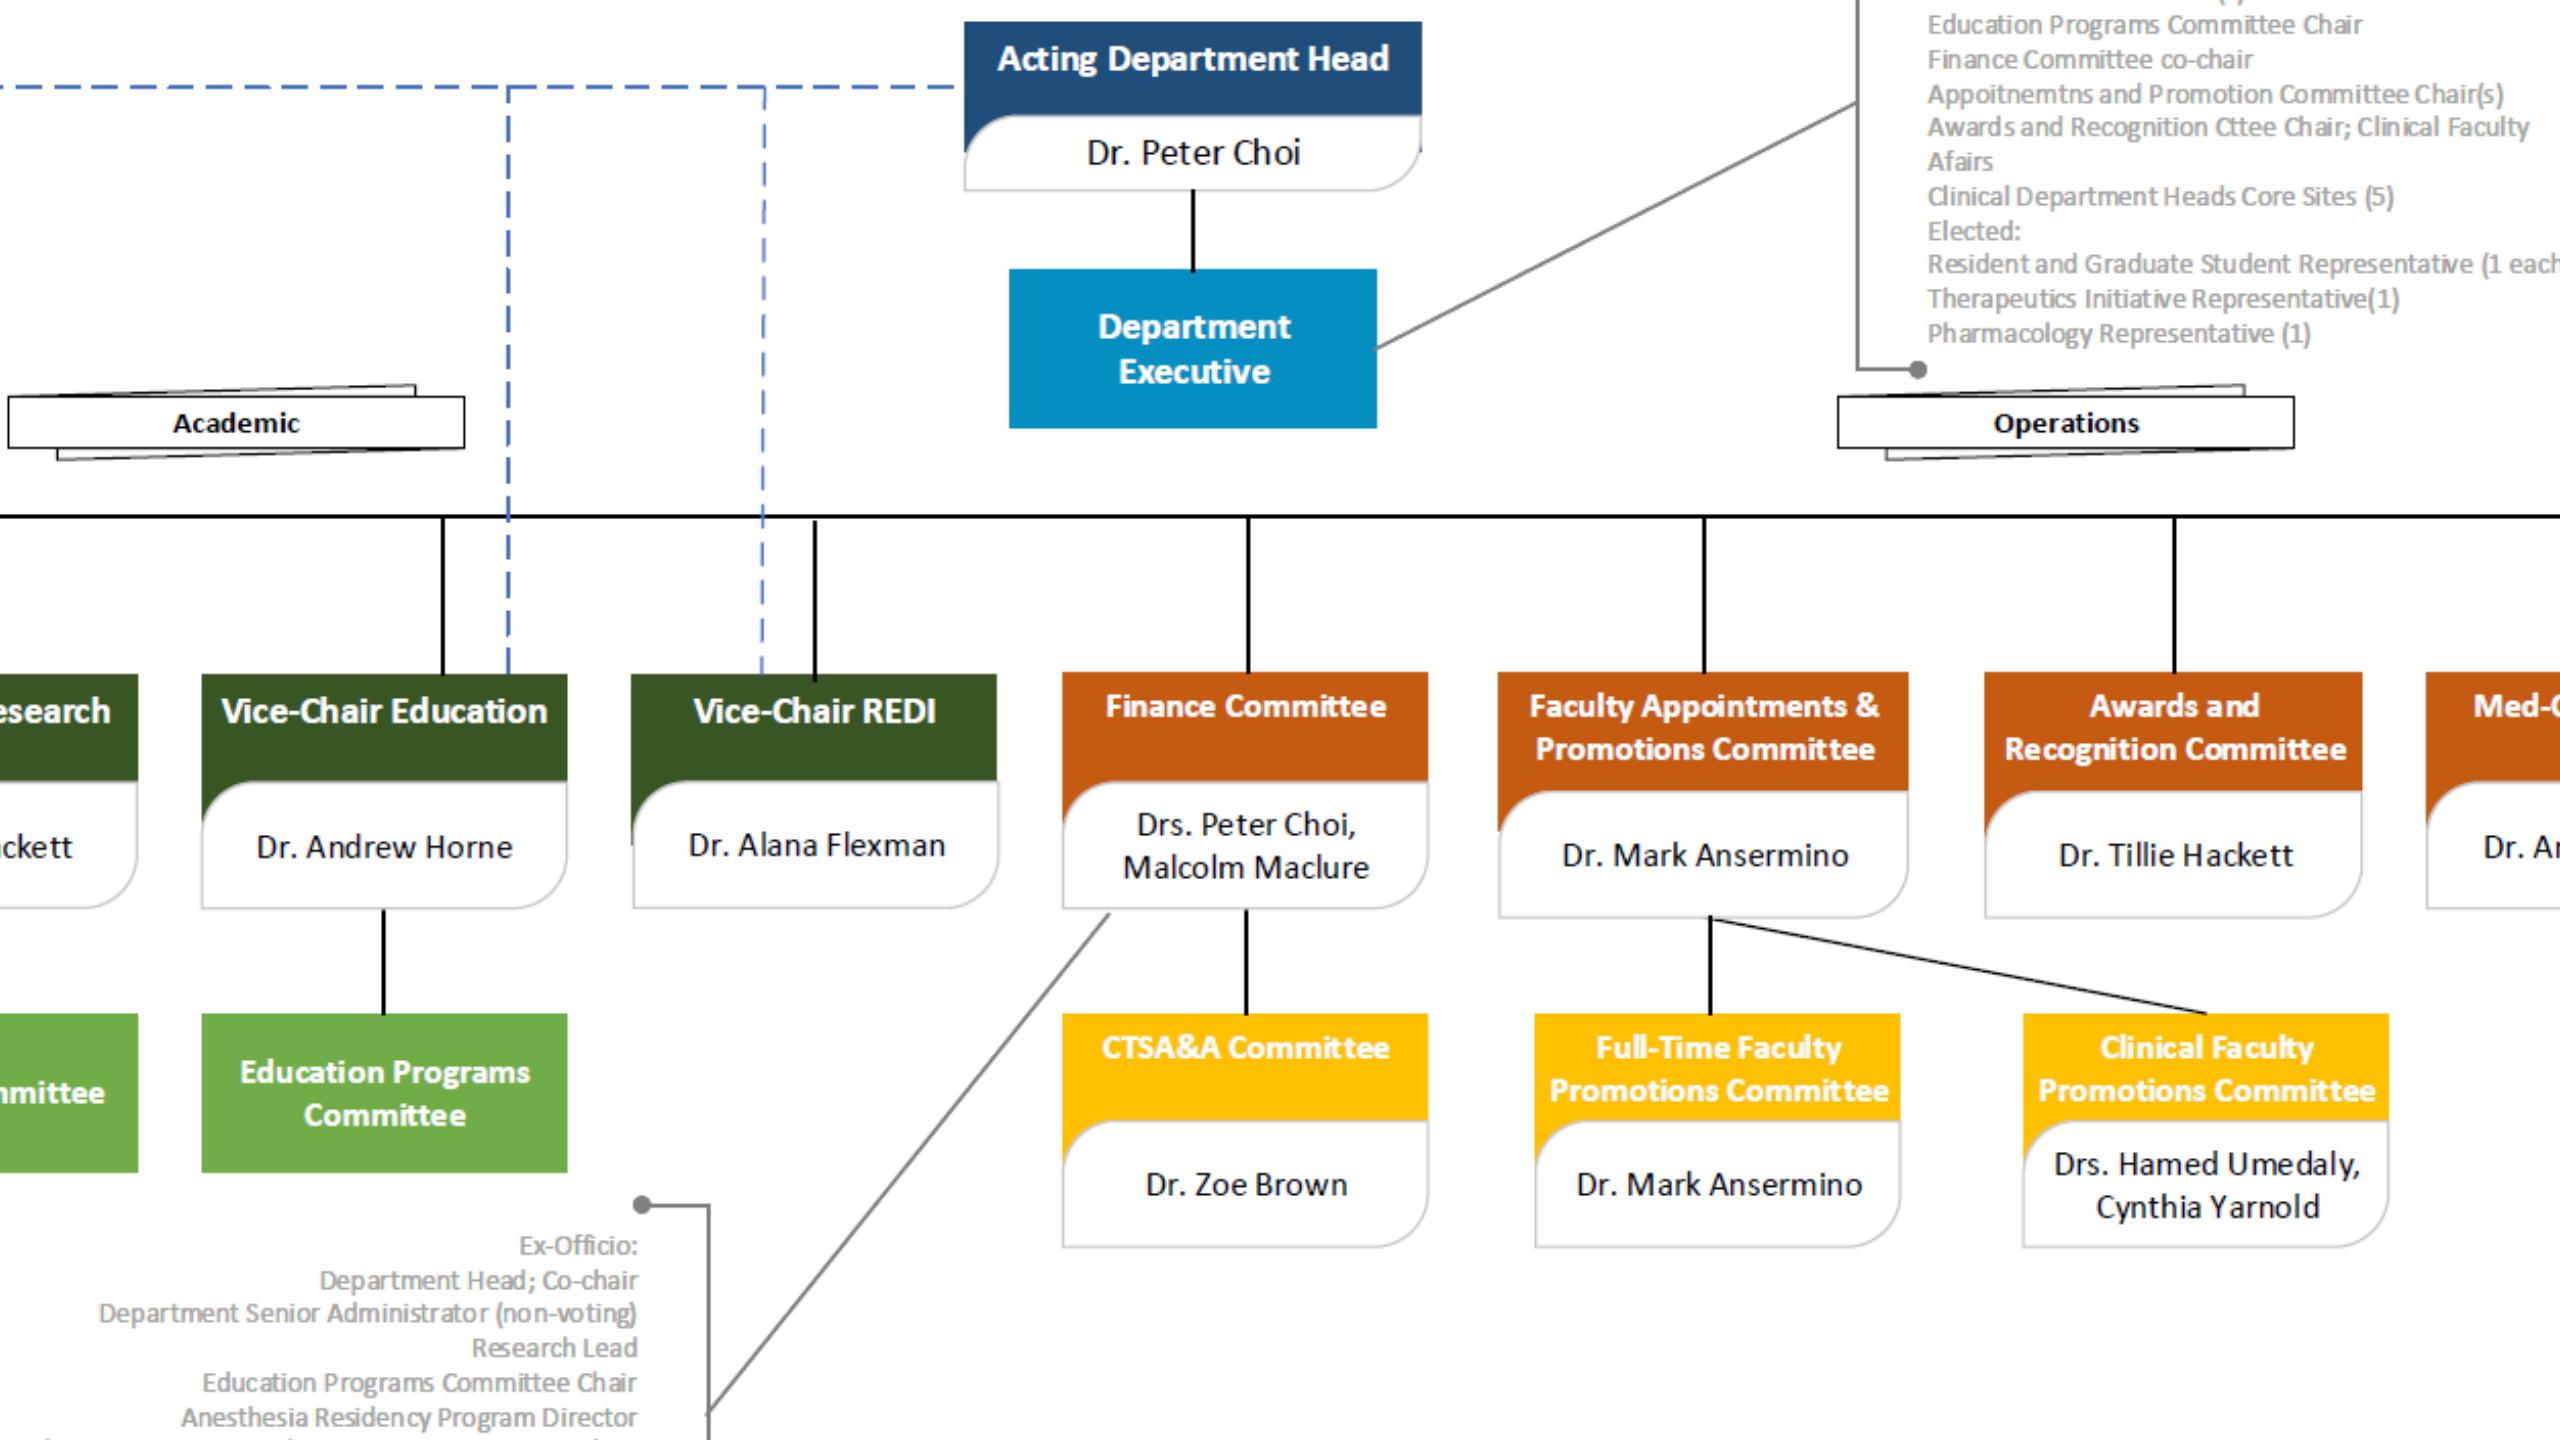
Education Programs Committee Chair
Finance Committee co-chair
Appoitnemtns and Promotion Committee Chair(s)
Awards and Recognition Cttee Chair; Clinical Faculty Afairs
Clinical Department Heads Core Sites (5)
Elected:
Resident and Graduate Student Representative (1 each
Therapeutics Initiative Representative(1)
Pharmacology Representative (1)

Acting Department Head
Dr. Peter Choi

Department Executive

Academic

Operations

esearch
ckett

Vice-Chair Education
Dr. Andrew Horne

Vice-Chair REDI
Dr. Alana Flexman

Finance Committee
Drs. Peter Choi, Malcolm Maclure

Faculty Appointments & Promotions Committee
Dr. Mark Ansermino

Awards and Recognition Committee
Dr. Tillie Hackett

Med-
Dr. A

mittee

Education Programs Committee

CTSA&A Committee
Dr. Zoe Brown

Full-Time Faculty Promotions Committee
Dr. Mark Ansermino

Clinical Faculty Promotions Committee
Drs. Hamed Umedaly, Cynthia Yarnold

Ex-Officio:
Department Head; Co-chair
Department Senior Administrator (non-voting)
Research Lead
Education Programs Committee Chair
Anesthesia Residency Program Director